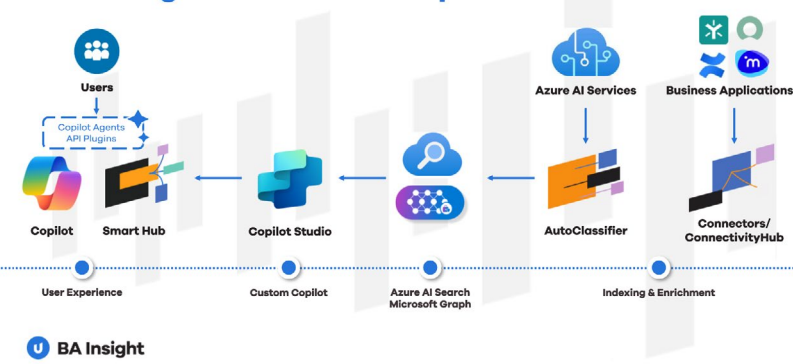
Users

Copilot Agents
API Plugins

Copilot

Smart Hub

Copilot Studio

Azure AI Services

AutoClassifier

Business Applications

Connectors/
ConnectivityHub

User Experience

Custom Copilot

Azure AI Search
Microsoft Graph

Indexing & Enrichment

BA Insight